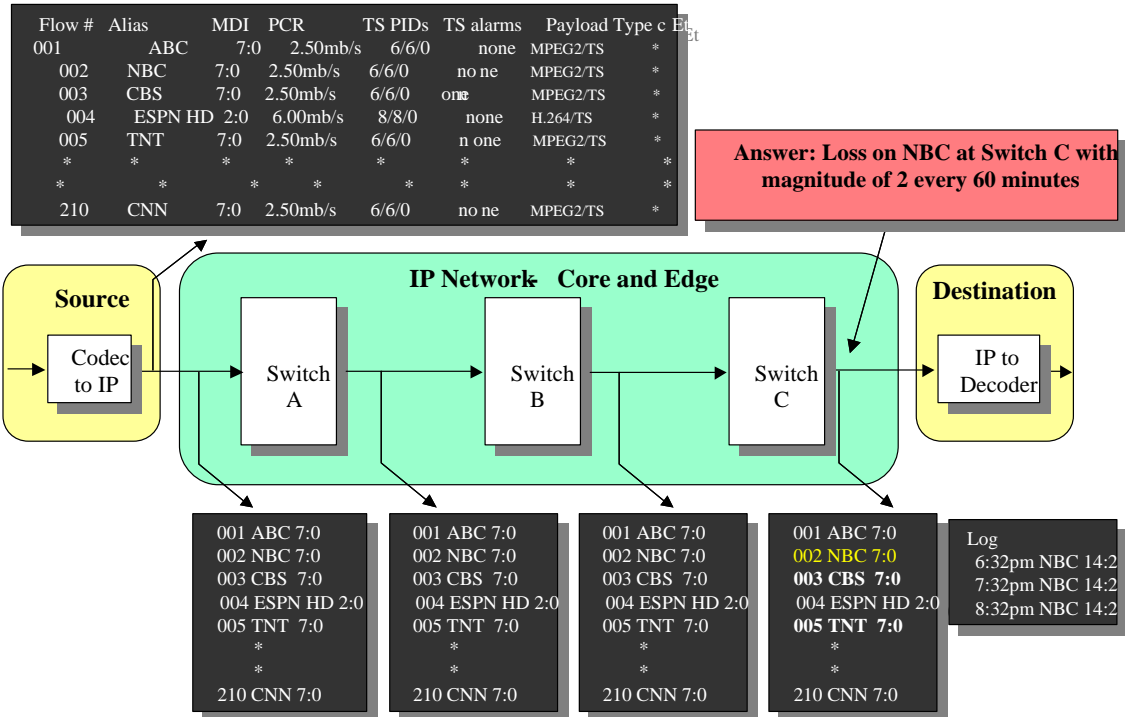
| Flow # | Alias | MDI | PCR | TS PIDs | TS alarms | Payload Type | c | Et |
|---|---|---|---|---|---|---|---|---|
| 001 | ABC | 7:0 | 2.50mb/s | 6/6/0 | none | MPEG2/TS | * | |
| 002 | NBC | 7:0 | 2.50mb/s | 6/6/0 | no ne | MPEG2/TS | * | |
| 003 | CBS | 7:0 | 2.50mb/s | 6/6/0 | one | MPEG2/TS | * | |
| 004 | ESPN HD | 2:0 | 6.00mb/s | 8/8/0 | none | H.264/TS | * | |
| 005 | TNT | 7:0 | 2.50mb/s | 6/6/0 | n one | MPEG2/TS | * | |
| * | * | * | * | * | * | * | * | |
| * | * | * | * | * | * | * | * | |
| 210 | CNN | 7:0 | 2.50mb/s | 6/6/0 | no ne | MPEG2/TS | * | |

Answer: Loss on NBC at Switch C with magnitude of 2 every 60 minutes

Source

Codec to IP

IP Network – Core and Edge

Switch A

Switch B

Switch C

Destination

IP to Decoder

001 ABC 7:0
002 NBC 7:0
003 CBS 7:0
004 ESPN HD 2:0
005 TNT 7:0
*
*
210 CNN 7:0

001 ABC 7:0
002 NBC 7:0
003 CBS 7:0
004 ESPN HD 2:0
005 TNT 7:0
*
*
210 CNN 7:0

001 ABC 7:0
002 NBC 7:0
003 CBS 7:0
004 ESPN HD 2:0
005 TNT 7:0
*
*
210 CNN 7:0

001 ABC 7:0
002 NBC 7:0
003 CBS 7:0
004 ESPN HD 2:0
005 TNT 7:0
*
*
210 CNN 7:0

Log
6:32pm NBC 14:2
7:32pm NBC 14:2
8:32pm NBC 14:2